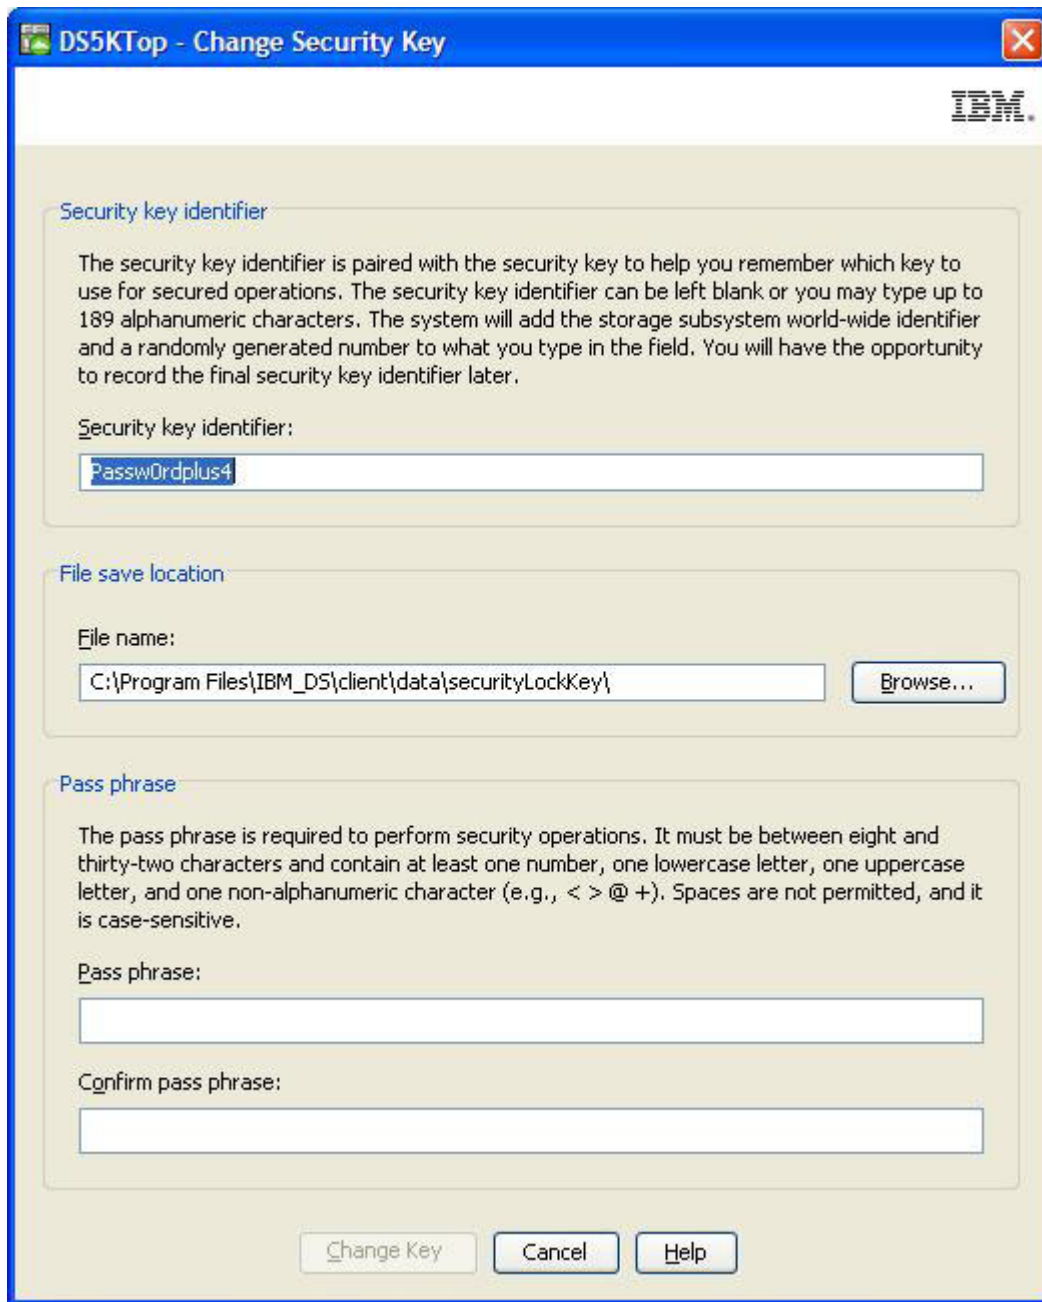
DS5KTop - Change Security Key

IBM.

Security key identifier

The security key identifier is paired with the security key to help you remember which key to use for secured operations. The security key identifier can be left blank or you may type up to 189 alphanumeric characters. The system will add the storage subsystem world-wide identifier and a randomly generated number to what you type in the field. You will have the opportunity to record the final security key identifier later.

Security key identifier:

Passw0rdplus4

File save location

File name:

C:\Program Files\IBM_DS\client\data\securityLockKey\

Browse...

Pass phrase

The pass phrase is required to perform security operations. It must be between eight and thirty-two characters and contain at least one number, one lowercase letter, one uppercase letter, and one non-alphanumeric character (e.g., < > @ +). Spaces are not permitted, and it is case-sensitive.

Pass phrase:

Confirm pass phrase:

Change Key

Cancel

Help